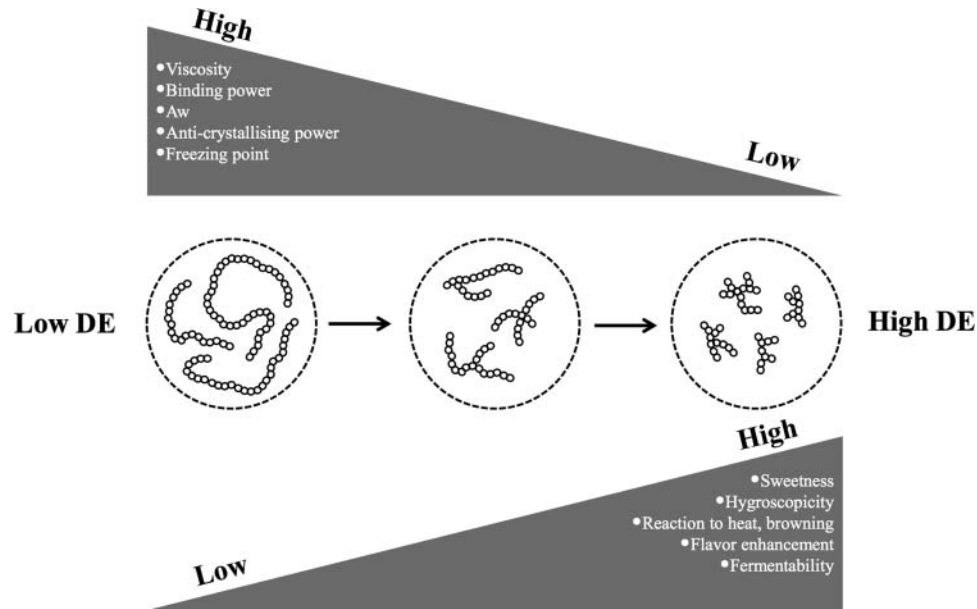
High

•Viscosity
•Binding power
•Aw
•Anti-crystallising power
•Freezing point

Low

Low DE

High DE

High

•Sweetness
•Hygroscopicity
•Reaction to heat, browning
•Flavor enhancement
•Fermentability

Low